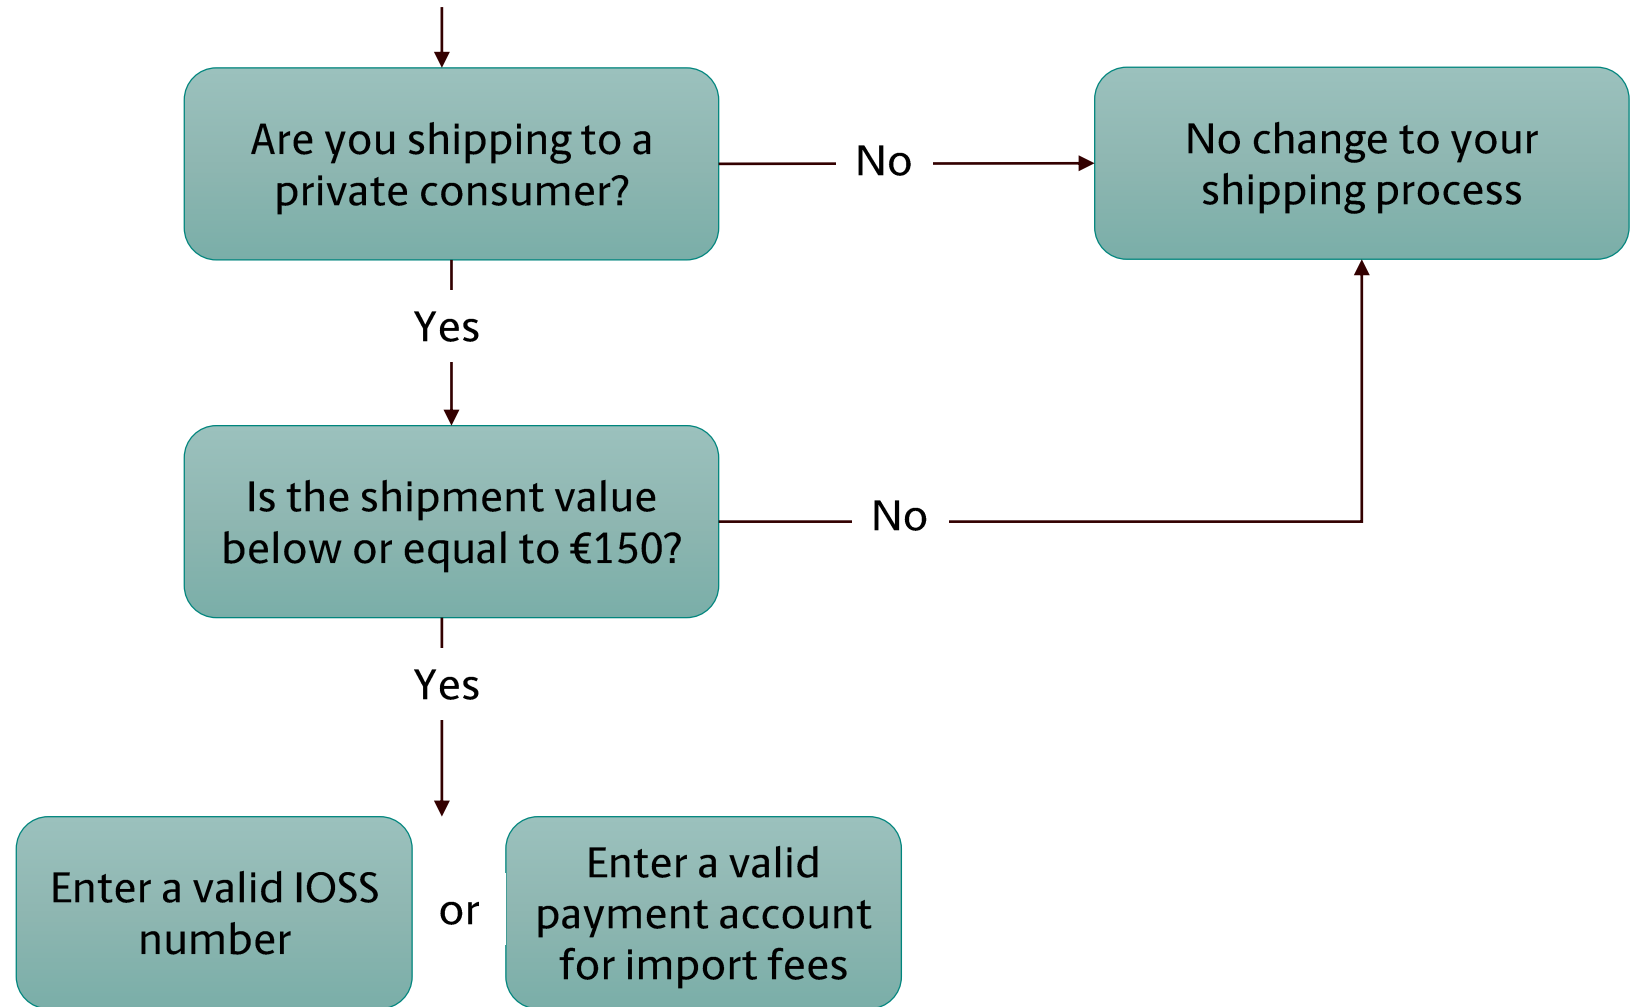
Are you shipping to a private consumer?

No

No change to your shipping process

Yes

Is the shipment value below or equal to €150?

No

Yes

Enter a valid IOSS number

or

Enter a valid payment account for import fees